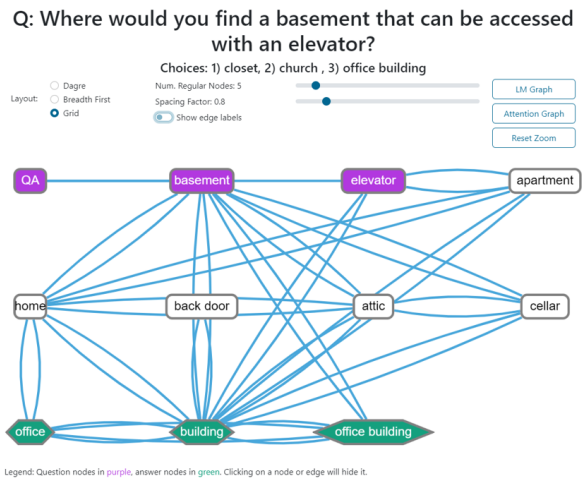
Q: Where would you find a basement that can be accessed with an elevator?

Choices: 1) closet, 2) church , 3) office building

Layout: Dagre Breadth First Grid

Num. Regular Nodes: 5

Spacing Factor: 0.8

Show edge labels

LM Graph

Attention Graph

Reset Zoom

QA

basement

elevator

apartment

home

back door

attic

cellar

office

building

office building

Legend: Question nodes in purple, answer nodes in green. Clicking on a node or edge will hide it.